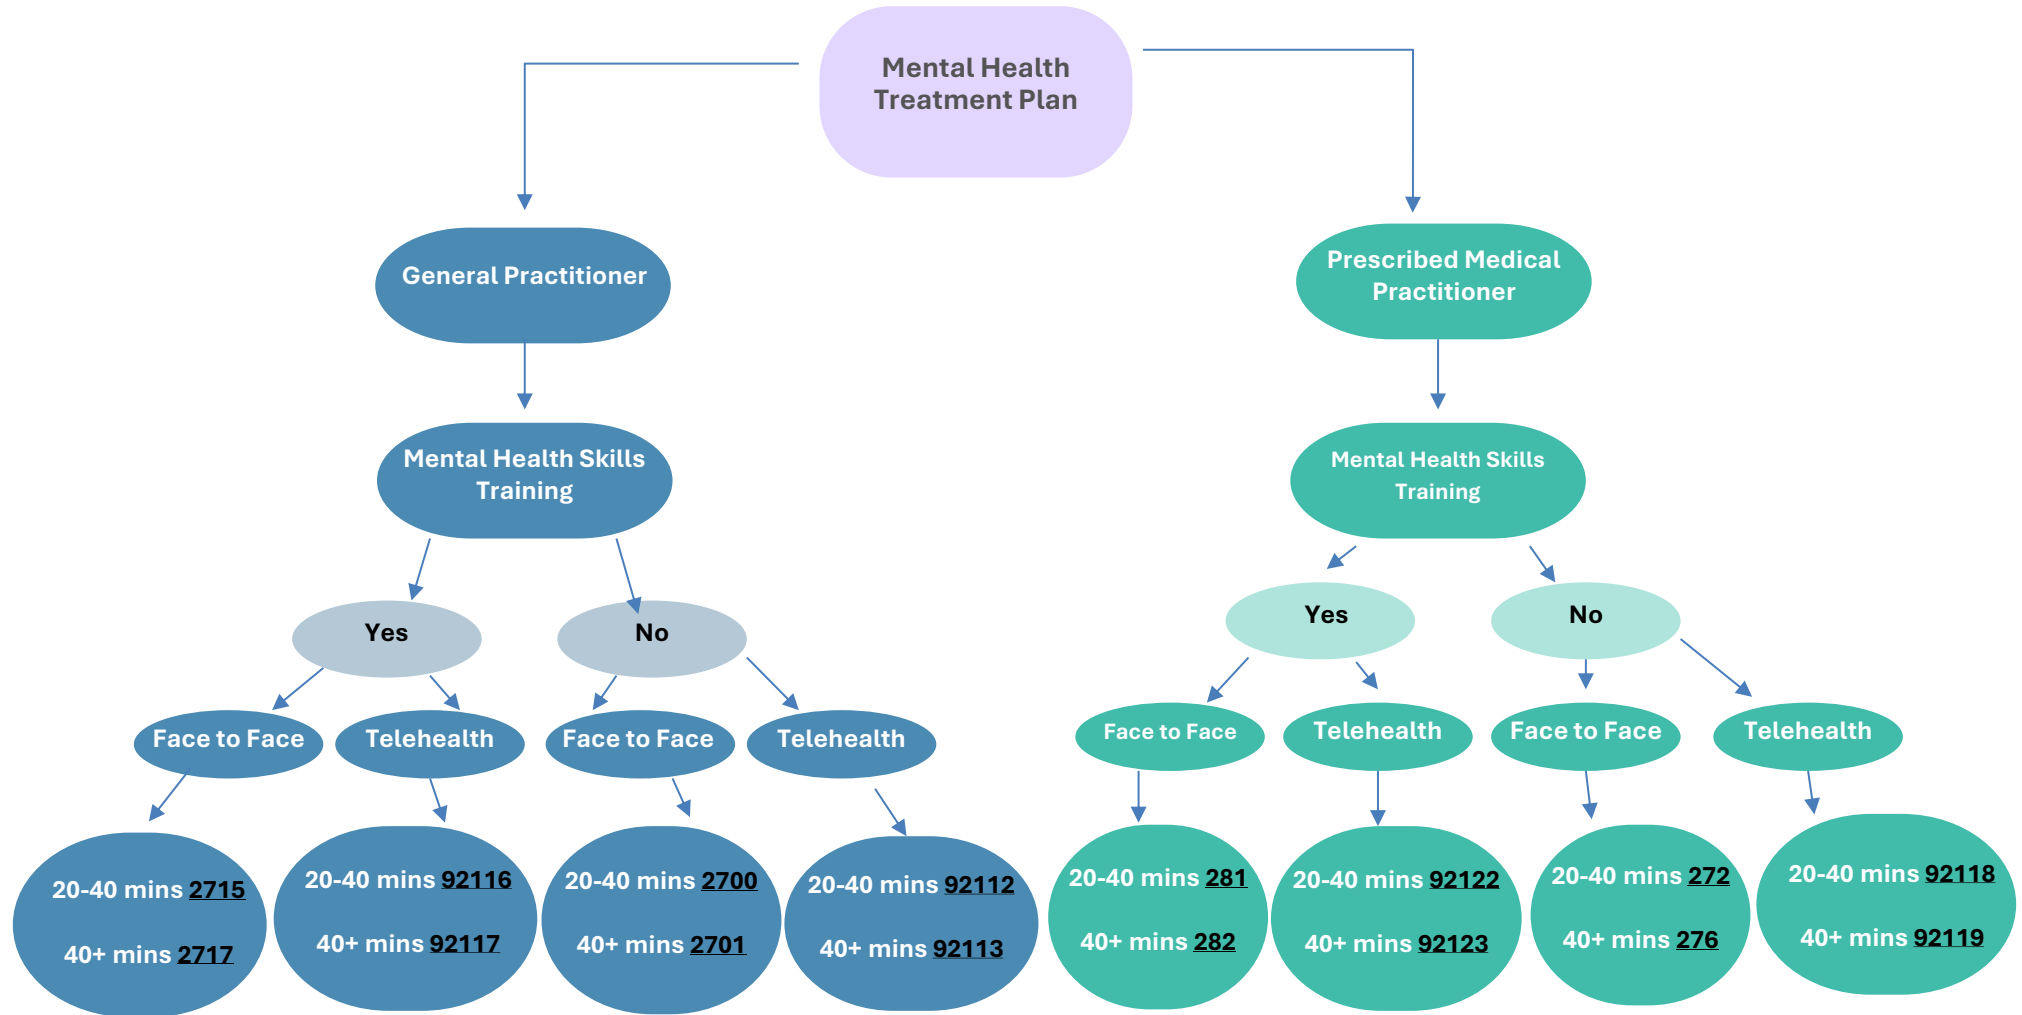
Mental Health Treatment Plan

General Practitioner

Mental Health Skills Training

Yes

No

Face to Face

Telehealth

Face to Face

Telehealth

20-40 mins 2715

40+ mins 2717

20-40 mins 92116

40+ mins 92117

20-40 mins 2700

40+ mins 2701

20-40 mins 92112

40+ mins 92113

Prescribed Medical Practitioner

Mental Health Skills Training

Yes

No

Face to Face

Telehealth

Face to Face

Telehealth

20-40 mins 281

40+ mins 282

20-40 mins 92122

40+ mins 92123

20-40 mins 272

40+ mins 276

20-40 mins 92118

40+ mins 92119